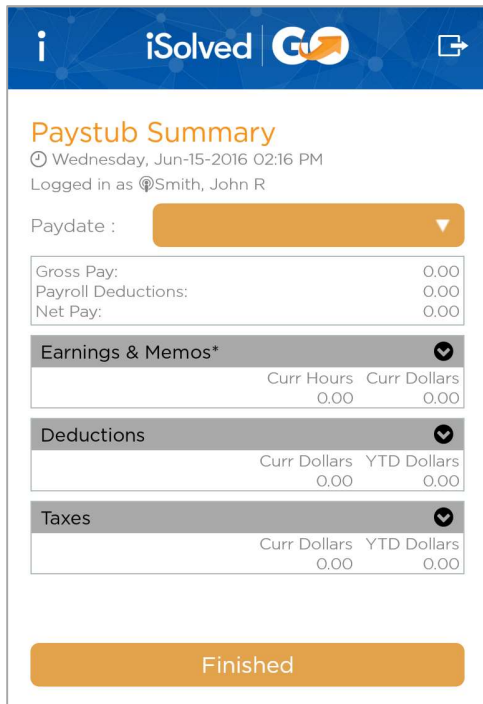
i iSolved GO

Paystub Summary
Wednesday, Jun-15-2016 02:16 PM
Logged in as Smith, John R

Paydate :

| | |
|---|---|
| Gross Pay: | 0.00 |
| Payroll Deductions: | 0.00 |
| Net Pay: | 0.00 |

Earnings & Memos*

| Curr Hours | Curr Dollars |
|---|---|
| 0.00 | 0.00 |

Deductions

| Curr Dollars | YTD Dollars |
|---|---|
| 0.00 | 0.00 |

Taxes

| Curr Dollars | YTD Dollars |
|---|---|
| 0.00 | 0.00 |

Finished